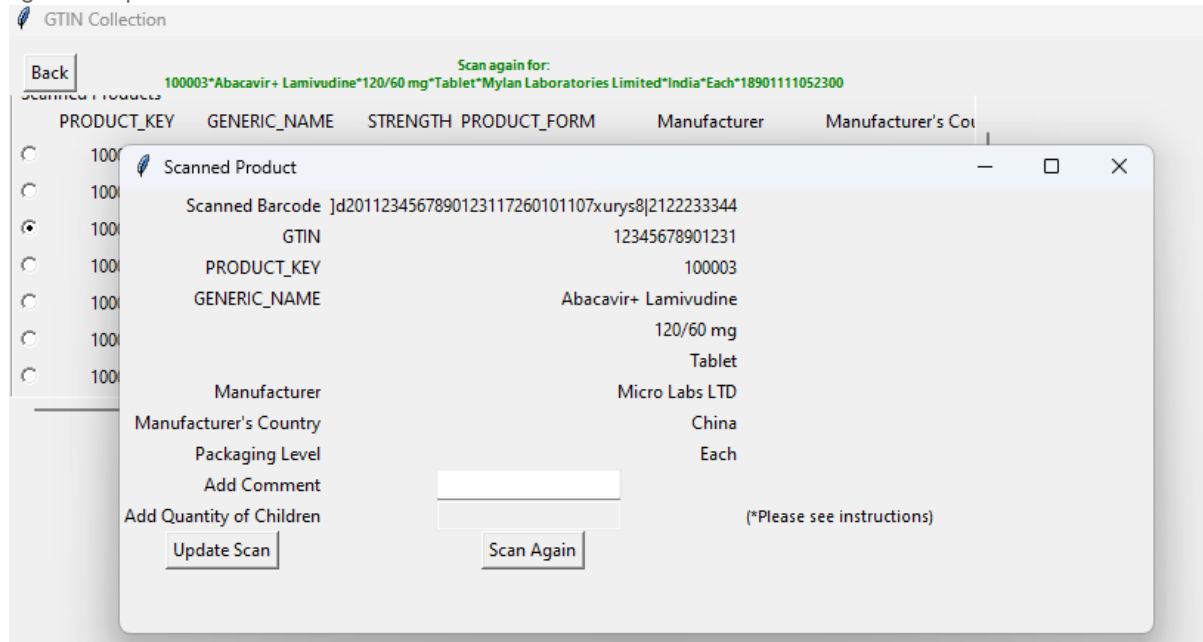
GTIN Collection

Back

Scan again for:
100003*Abacavir+ Lamivudine*120/60 mg*Tablet*Mylan Laboratories Limited*India*Each*18901111052300

Scanned Products

| PRODUCT_KEY | GENERIC_NAME | STRENGTH | PRODUCT_FORM | Manufacturer | Manufacturer's Cou |
|---|---|---|---|---|---|
| 100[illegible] | | | | | |
| 100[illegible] | | | | | |
| 100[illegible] | | | | | |
| 100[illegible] | | | | | |
| 100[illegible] | | | | | |
| 100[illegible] | | | | | |
| 100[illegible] | | | | | |

Scanned Product

Scanned Barcode ]d20112345678901231172601011O7xurys8|2122233344
GTIN 12345678901231
PRODUCT_KEY 100003
GENERIC_NAME Abacavir+ Lamivudine
120/60 mg
Tablet
Manufacturer Micro Labs LTD
Manufacturer's Country China
Packaging Level Each
Add Comment
Add Quantity of Children (*Please see instructions)
Update Scan
Scan Again